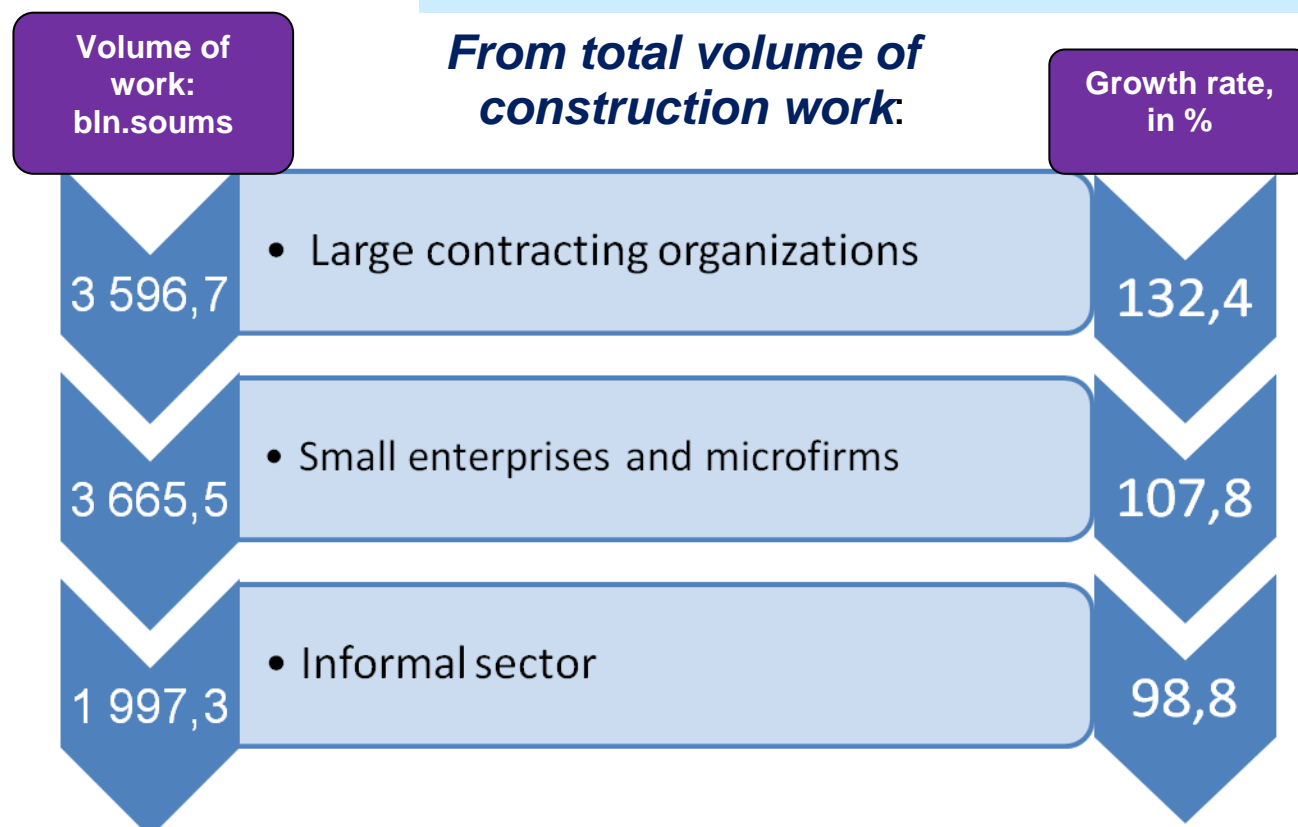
Volume of work: bln.soums

From total volume of construction work:

Growth rate, in %

3 596,7

• Large contracting organizations

132,4

3 665,5

• Small enterprises and microfirms

107,8

1 997,3

• Informal sector

98,8